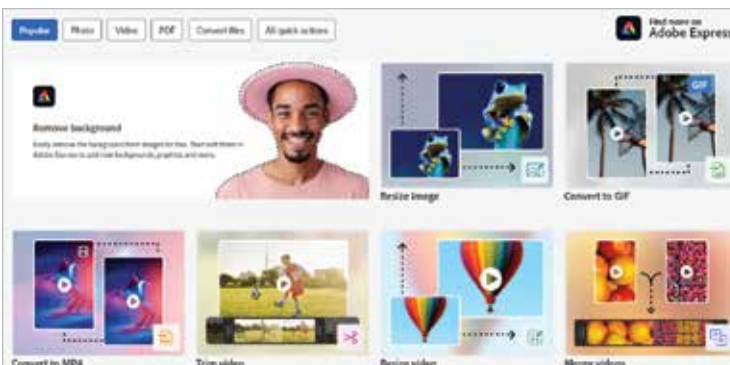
Popular Photo Video PDF Convert files All quick actions

Find more on Adobe Express

Remove background

Easily remove the background from images for free. Start with them in Adobe Express to add new backgrounds, graphics and more.

Resize image

GIF

Convert to GIF

Convert to MP4

Trim video

Resize video

Merge videos